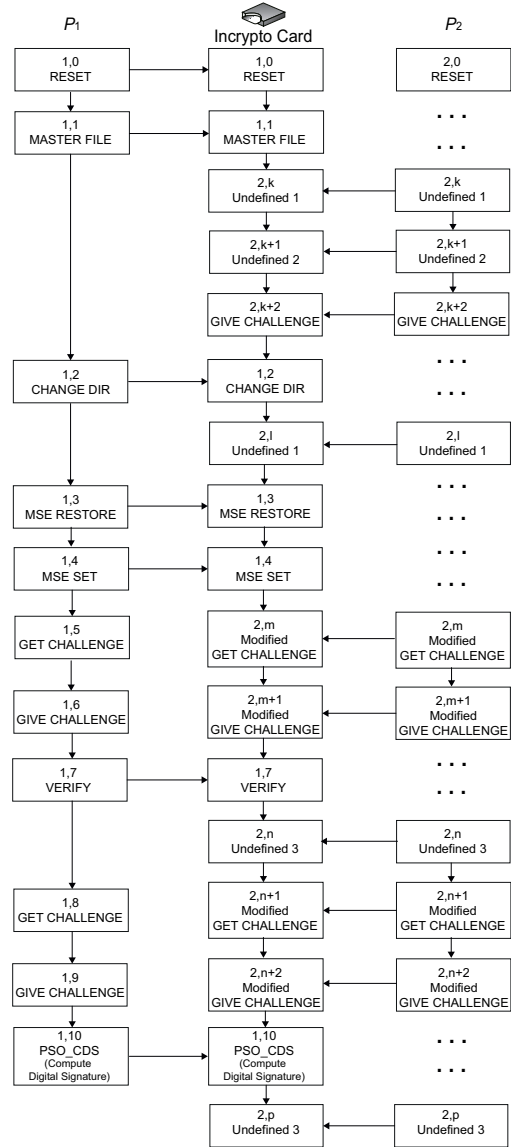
$P_1$

Incrypto Card

$P_2$

1,0
RESET

1,0
RESET

2,0
RESET

1,1
MASTER FILE

1,1
MASTER FILE

. . .
. . .

2,k
Undefined 1

2,k
Undefined 1

2,k+1
Undefined 2

2,k+1
Undefined 2

2,k+2
GIVE CHALLENGE

2,k+2
GIVE CHALLENGE

. . .
. . .

1,2
CHANGE DIR

1,2
CHANGE DIR

2,l
Undefined 1

2,l
Undefined 1

. . .
. . .

1,3
MSE RESTORE

1,3
MSE RESTORE

. . .
. . .

1,4
MSE SET

1,4
MSE SET

1,5
GET CHALLENGE

2,m
Modified
GET CHALLENGE

2,m
Modified
GET CHALLENGE

1,6
GIVE CHALLENGE

2,m+1
Modified
GIVE CHALLENGE

2,m+1
Modified
GIVE CHALLENGE

. . .
. . .

1,7
VERIFY

1,7
VERIFY

2,n
Undefined 3

2,n
Undefined 3

1,8
GET CHALLENGE

2,n+1
Modified
GET CHALLENGE

2,n+1
Modified
GET CHALLENGE

1,9
GIVE CHALLENGE

2,n+2
Modified
GIVE CHALLENGE

2,n+2
Modified
GIVE CHALLENGE

. . .
. . .

1,10
PSO_CDS
(Compute
Digital Signature)

1,10
PSO_CDS
(Compute
Digital Signature)

2,p
Undefined 3

2,p
Undefined 3